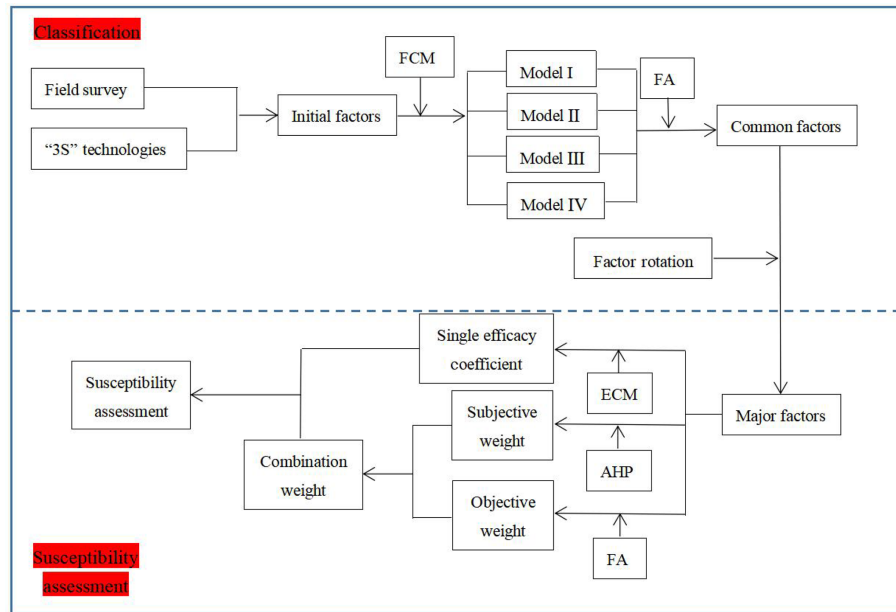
Classification

Field survey

“3S” technologies

Initial factors

FCM

Model I

Model II

Model III

Model IV

FA

Common factors

Factor rotation

Single efficacy coefficient

Susceptibility assessment

ECM

Major factors

Subjective weight

Combination weight

AHP

Objective weight

FA

Susceptibility assessment